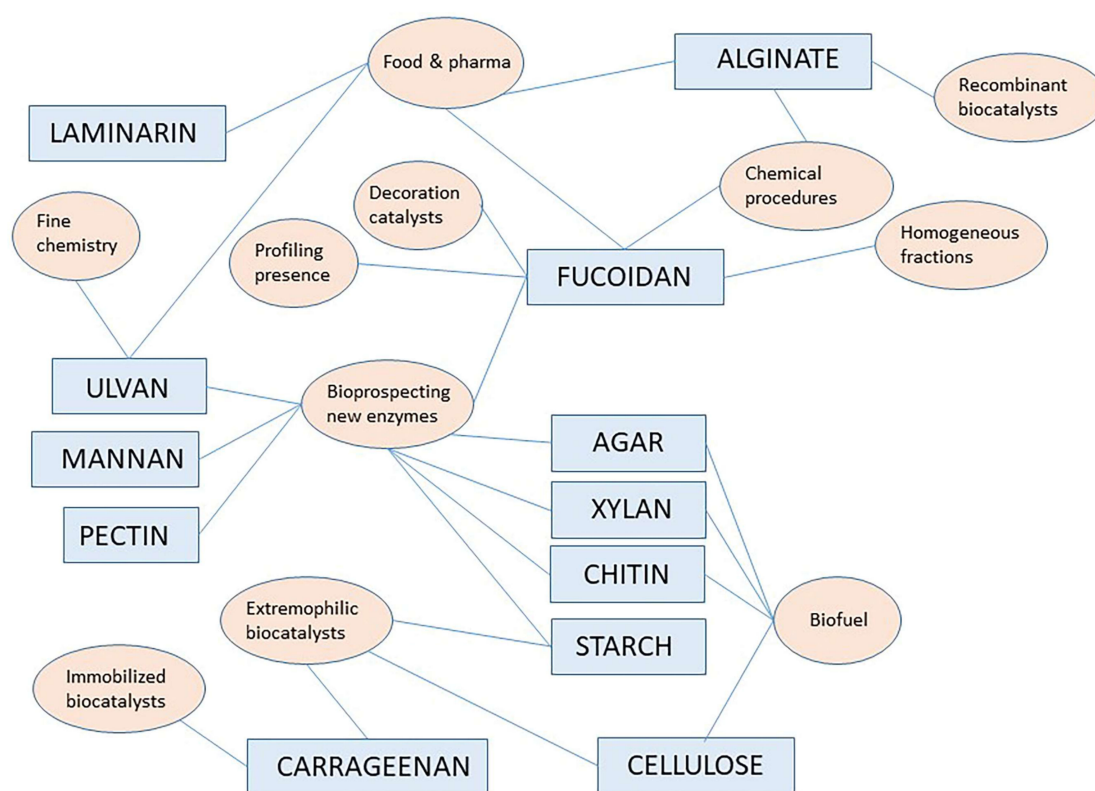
Food & pharma

ALGINATE

Recombinant biocatalysts

LAMINARIN

Chemical procedures

Decoration catalysts

Fine chemistry

Profiling presence

FUCOIDAN

Homogeneous fractions

ULVAN

Bioprospecting new enzymes

MANNAN

AGAR

PECTIN

XYLAN

CHITIN

Extremophilic biocatalysts

Biofuel

STARCH

Immobilized biocatalysts

CARRAGEENAN

CELLULOSE